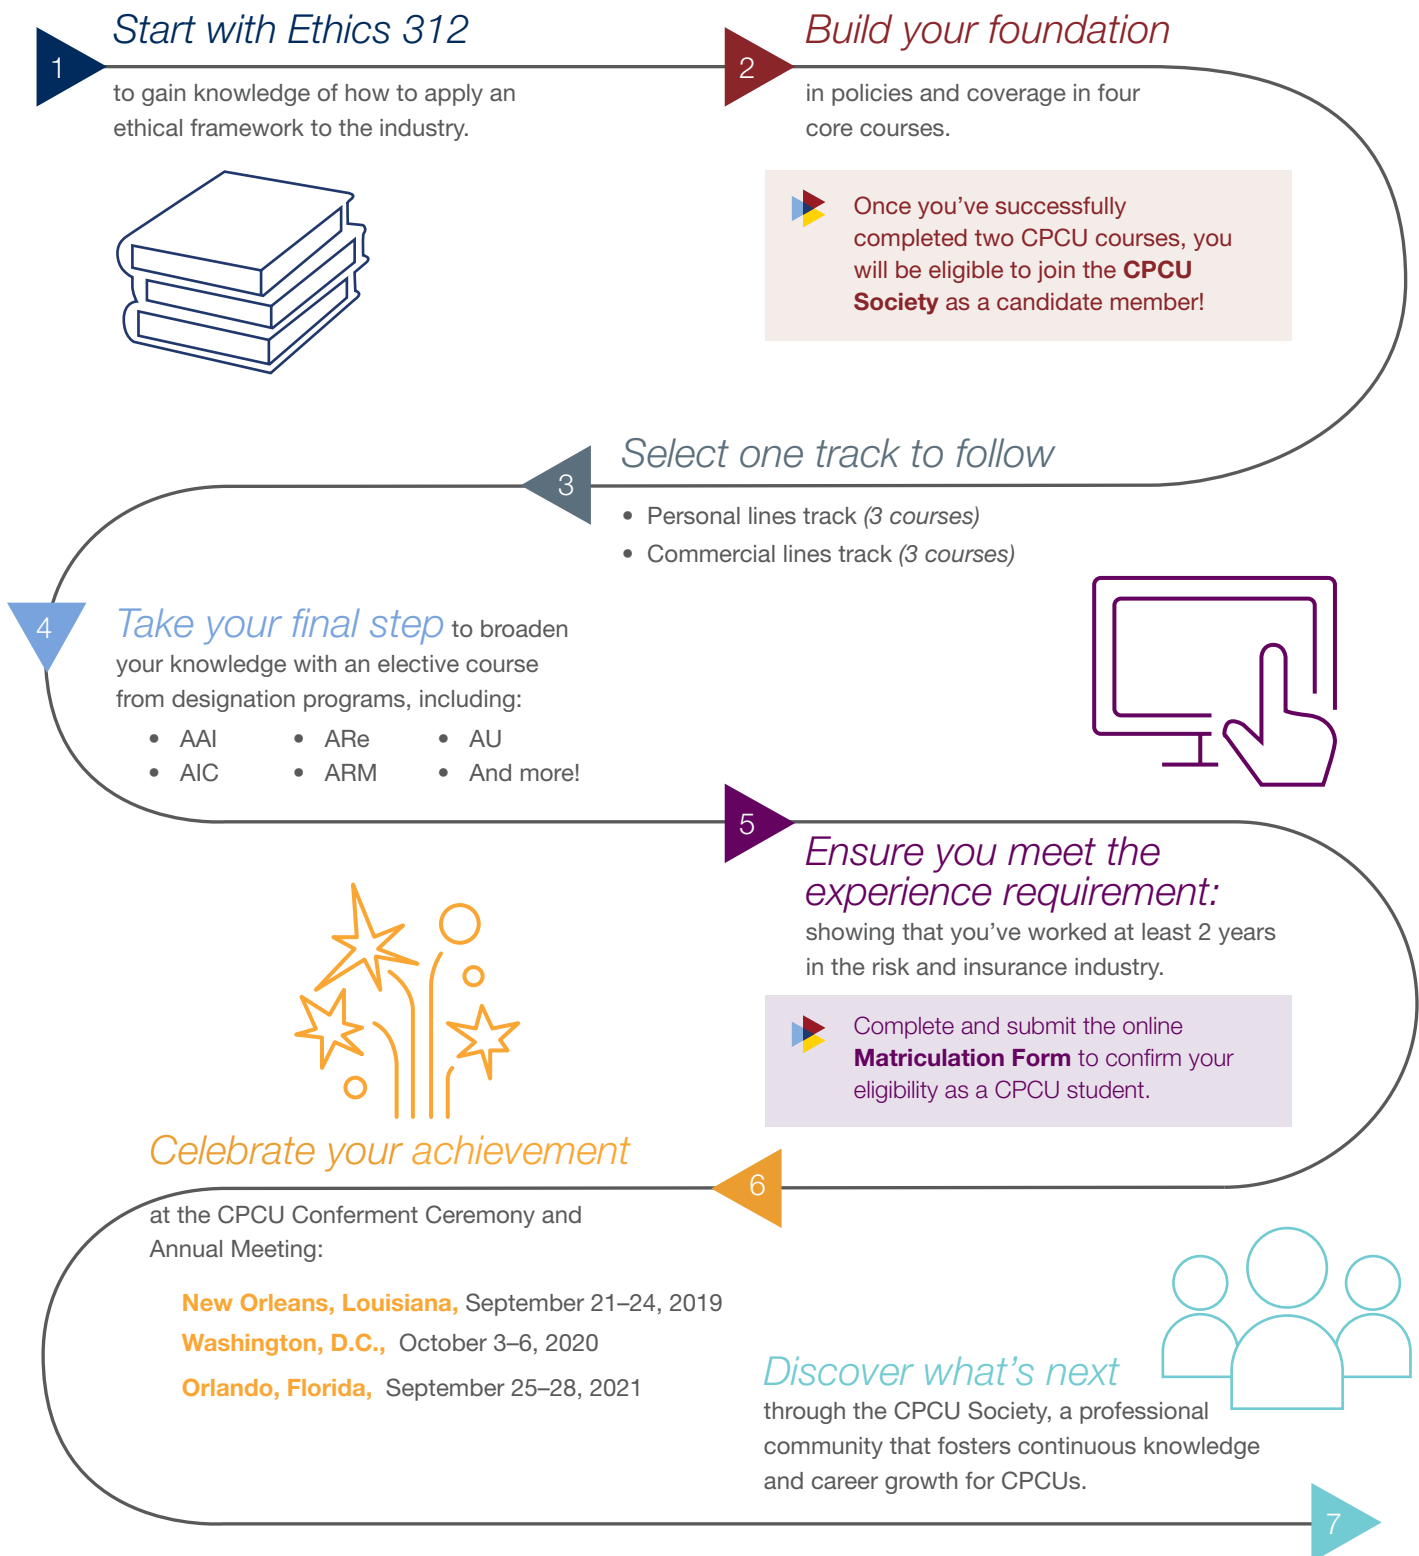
1

Start with Ethics 312

to gain knowledge of how to apply an ethical framework to the industry.

2

Build your foundation

in policies and coverage in four core courses.

Once you've successfully completed two CPCU courses, you will be eligible to join the **CPCU Society** as a candidate member!

3

Select one track to follow

- Personal lines track *(3 courses)*
- Commercial lines track *(3 courses)*

4

Take your final step to broaden your knowledge with an elective course from designation programs, including:

- AAI
- AIC
- ARe
- ARM
- AU
- And more!

5

Ensure you meet the experience requirement:

showing that you've worked at least 2 years in the risk and insurance industry.

Complete and submit the online **Matriculation Form** to confirm your eligibility as a CPCU student.

6

Celebrate your achievement

at the CPCU Conferment Ceremony and Annual Meeting:

**New Orleans, Louisiana,** September 21–24, 2019
**Washington, D.C.,** October 3–6, 2020
**Orlando, Florida,** September 25–28, 2021

Discover what's next

through the CPCU Society, a professional community that fosters continuous knowledge and career growth for CPCUs.

7